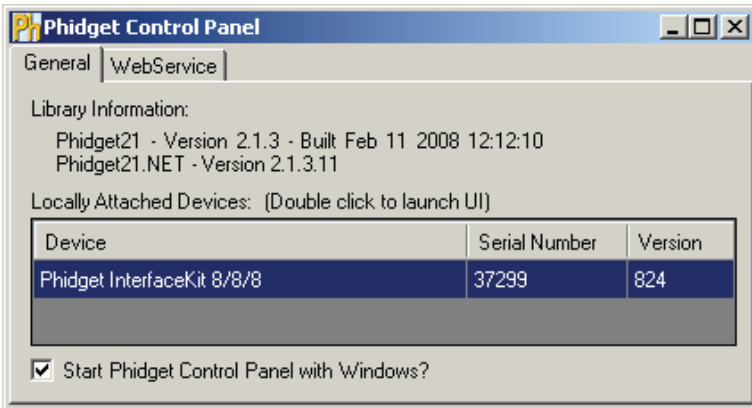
Ph Phidget Control Panel

General | WebService

Library Information:

Phidget21 - Version 2.1.3 - Built Feb 11 2008 12:12:10
Phidget21.NET - Version 2.1.3.11

Locally Attached Devices: (Double click to launch UI)

| Device | Serial Number | Version |
|---|---|---|
| Phidget InterfaceKit 8/8/8 | 37299 | 824 |

Start Phidget Control Panel with Windows?